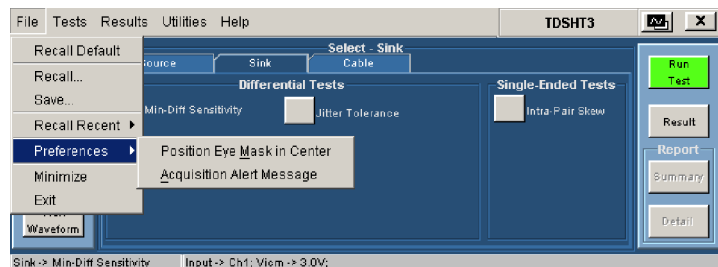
File Tests Results Utilities Help
TDSHT3
Recall Default
Recall...
Save...
Recall Recent
Preferences
Minimize
Exit
Position Eye Mask in Center
Acquisition Alert Message
Select - Sink
Source
Sink
Cable
Differential Tests
Min-Diff Sensitivity
Jitter Tolerance
Single-Ended Tests
Intra-Pair Skew
Run Test
Result
Report
Summary
Detail
Waveform
Sink -> Min-Diff Sensitivity
Input -> Ch1; Vicm -> 3.0V;